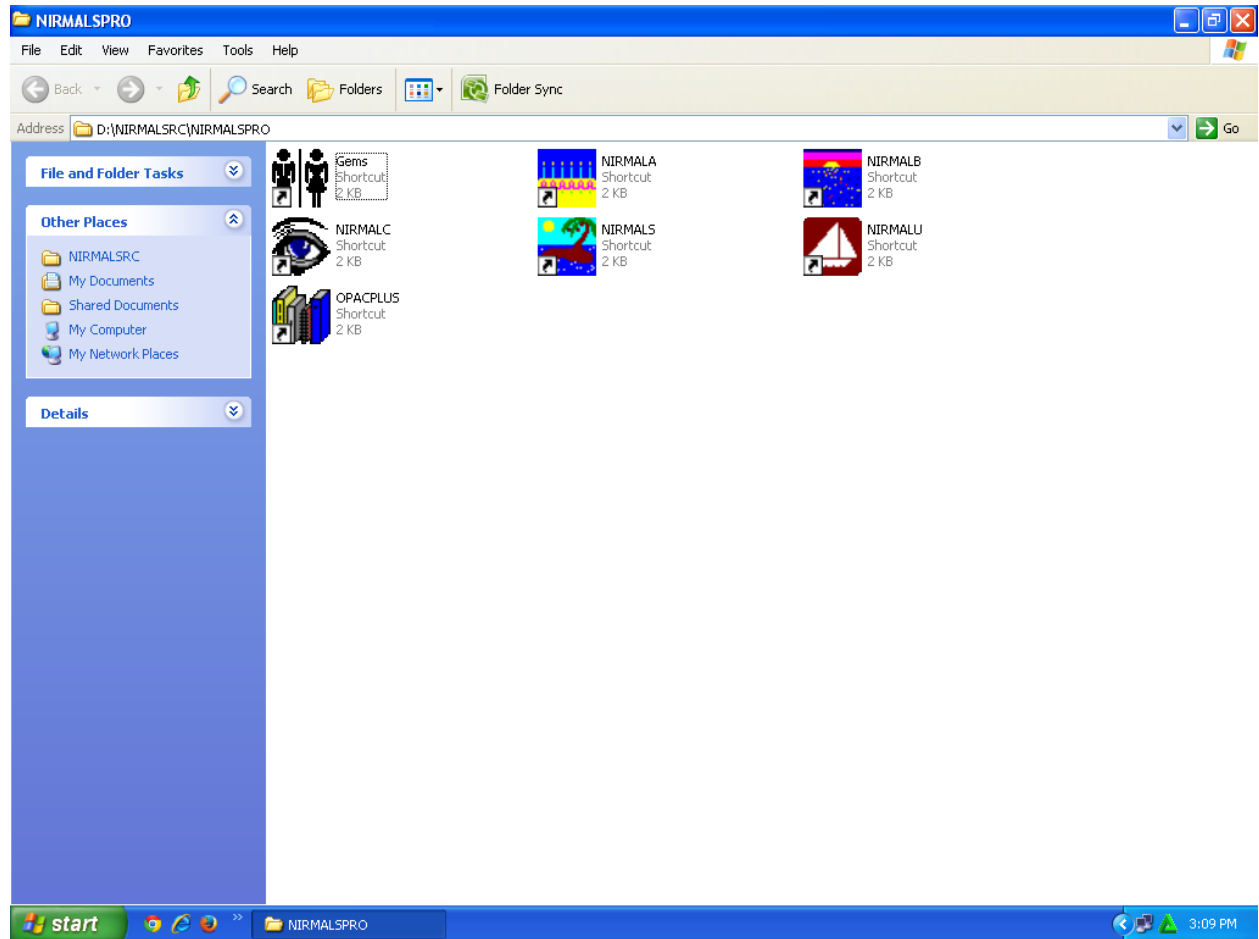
NIRMALSPRO

File Edit View Favorites Tools Help

Back Search Folders Folder Sync

Address D:\NIRMALSRC\NIRMALSPRO Go

File and Folder Tasks

Other Places

NIRMALSRC
My Documents
Shared Documents
My Computer
My Network Places

Details

Gems
Shortcut
2 KB

NIRMALA
Shortcut
2 KB

NIRMALB
Shortcut
2 KB

NIRMALC
Shortcut
2 KB

NIRMALS
Shortcut
2 KB

NIRMALU
Shortcut
2 KB

OPACPLUS
Shortcut
2 KB

start NIRMALSPRO 3:09 PM